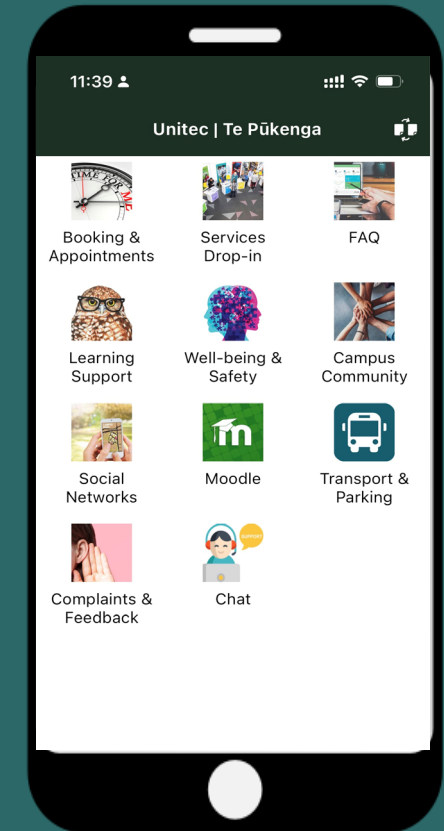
11:39

Unitec | Te Pūkenga

TIME FOR ME

Booking & Appointments

Services Drop-in

FAQ

Learning Support

Well-being & Safety

Campus Community

Social Networks

Moodle

Transport & Parking

Complaints & Feedback

SUPPORT

Chat